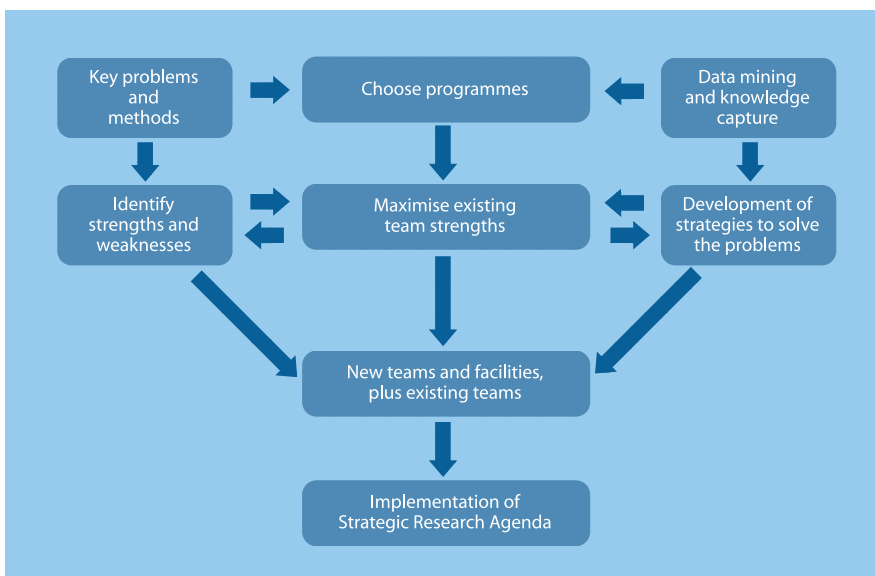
Key problems and methods

Choose programmes

Data mining and knowledge capture

Identify strengths and weaknesses

Maximise existing team strengths

Development of strategies to solve the problems

New teams and facilities, plus existing teams

Implementation of Strategic Research Agenda